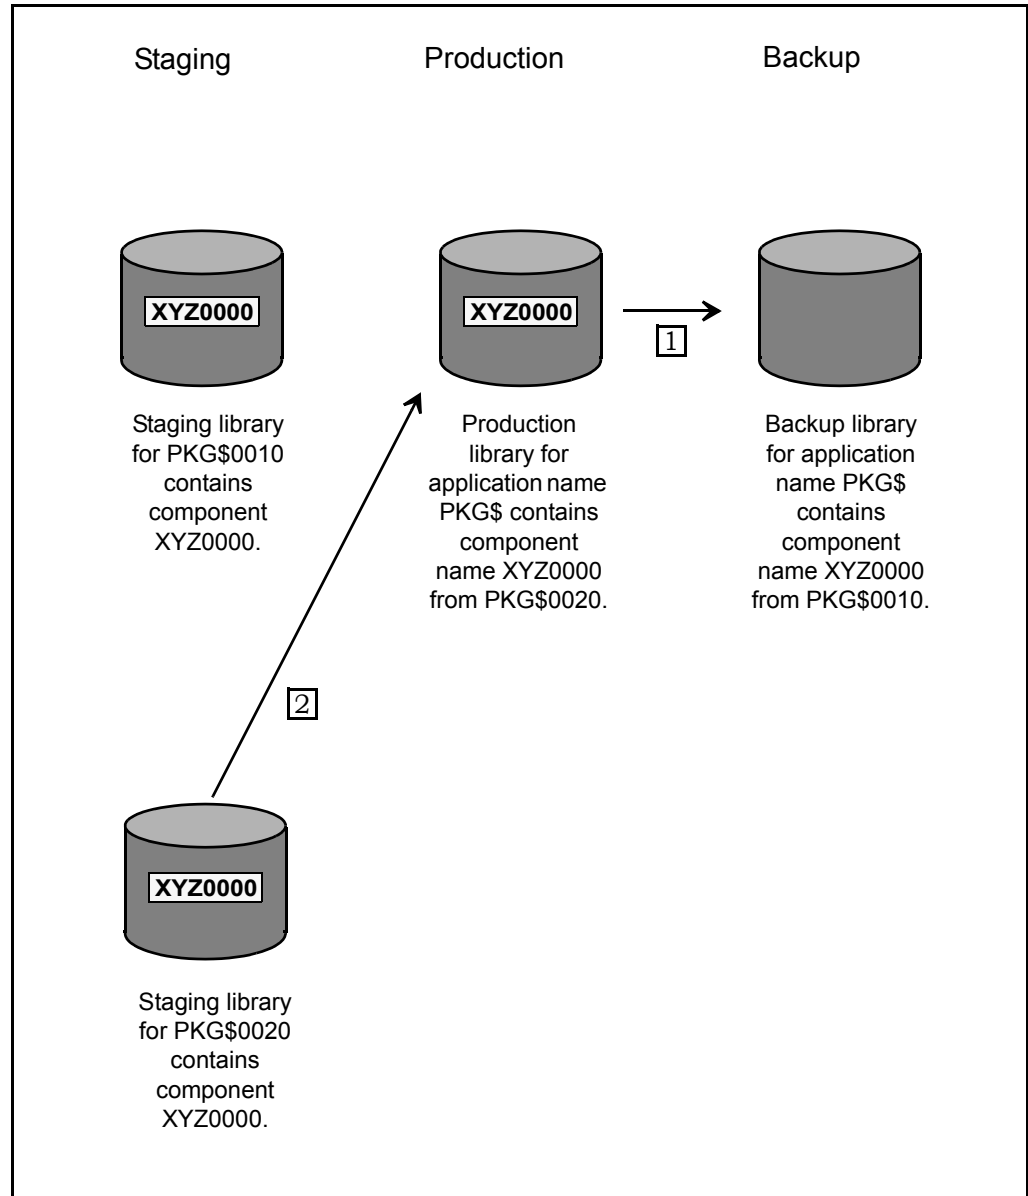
Staging

Production

Backup

XYZ0000

XYZ0000

1

Staging library for PKG\$0010 contains component XYZ0000.

Production library for application name PKG\$ contains component name XYZ0000 from PKG\$0020.

Backup library for application name PKG\$ contains component name XYZ0000 from PKG\$0010.

2

XYZ0000

Staging library for PKG\$0020 contains component XYZ0000.